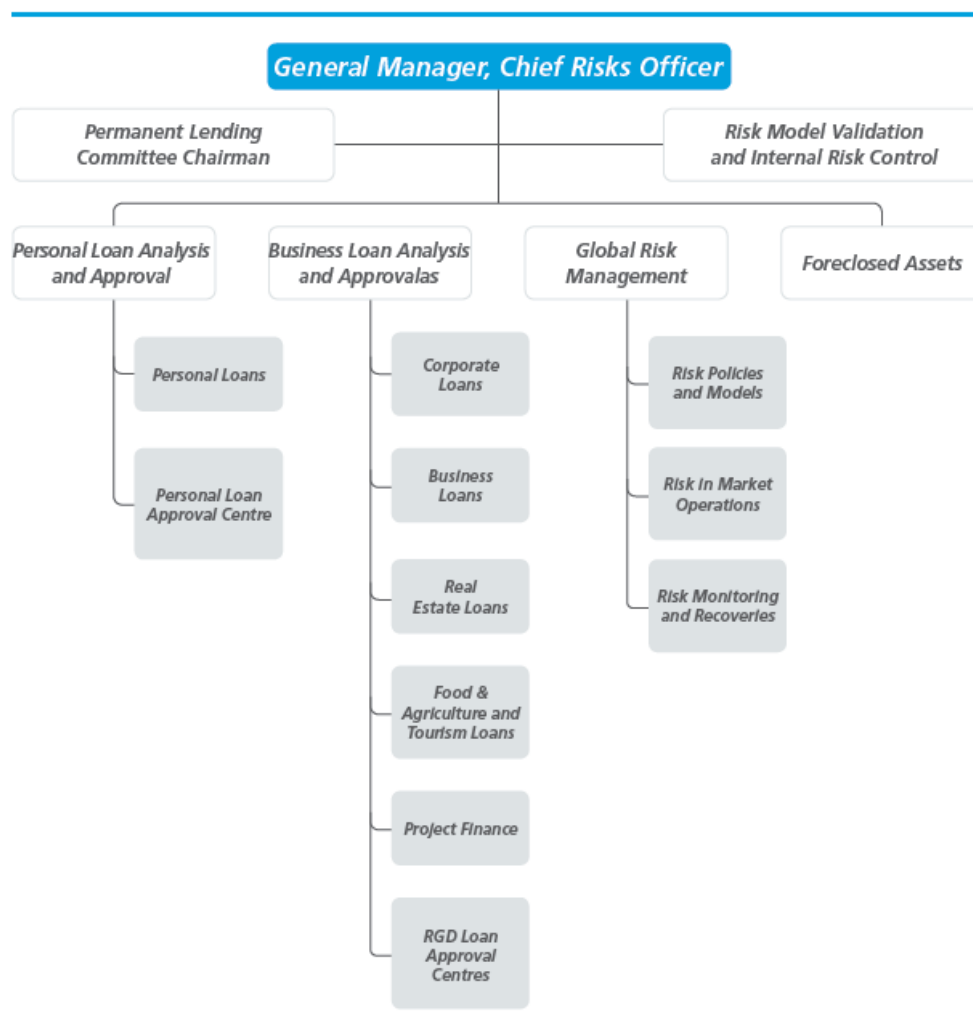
General Manager, Chief Risks Officer

Permanent Lending Committee Chairman

Risk Model Validation and Internal Risk Control

Personal Loan Analysis and Approval

Business Loan Analysis and Approvalas

Global Risk Management

Foreclosed Assets

Personal Loans

Personal Loan Approval Centre

Corporate Loans

Business Loans

Real Estate Loans

Food & Agriculture and Tourism Loans

Project Finance

RGD Loan Approval Centres

Risk Policies and Models

Risk in Market Operations

Risk Monitoring and Recoveries